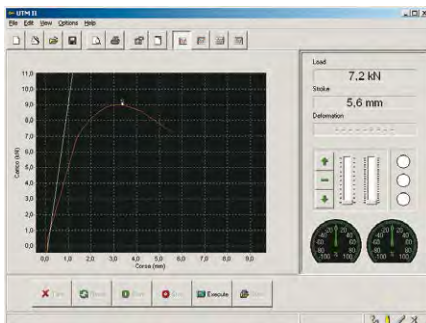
UTM II

File Edit View Options Help

Load

7,2 kN

Stroke

5,6 mm

Deformation

11,0
10,0
9,0
8,0
7,0
6,0
5,0
4,0
3,0
2,0
1,0
0,0

Carico (kN)

0,0 1,0 2,0 3,0 4,0 5,0 6,0 7,0 8,0 9,0

Corsa (mm)

Execute